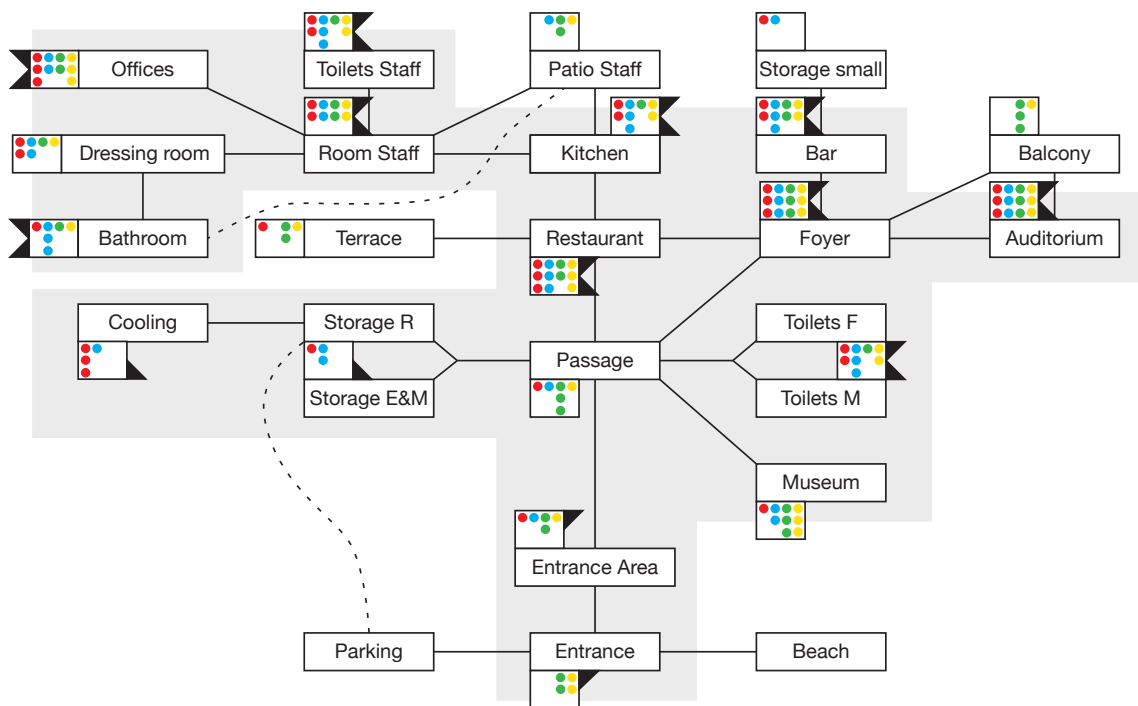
Offices
Toilets Staff
Patio Staff
Storage small
Dressing room
Room Staff
Kitchen
Bar
Balcony
Bathroom
Terrace
Restaurant
Foyer
Auditorium
Cooling
Storage R
Passage
Toilets F
Storage E&M
Toilets M
Museum
Entrance Area
Parking
Entrance
Beach